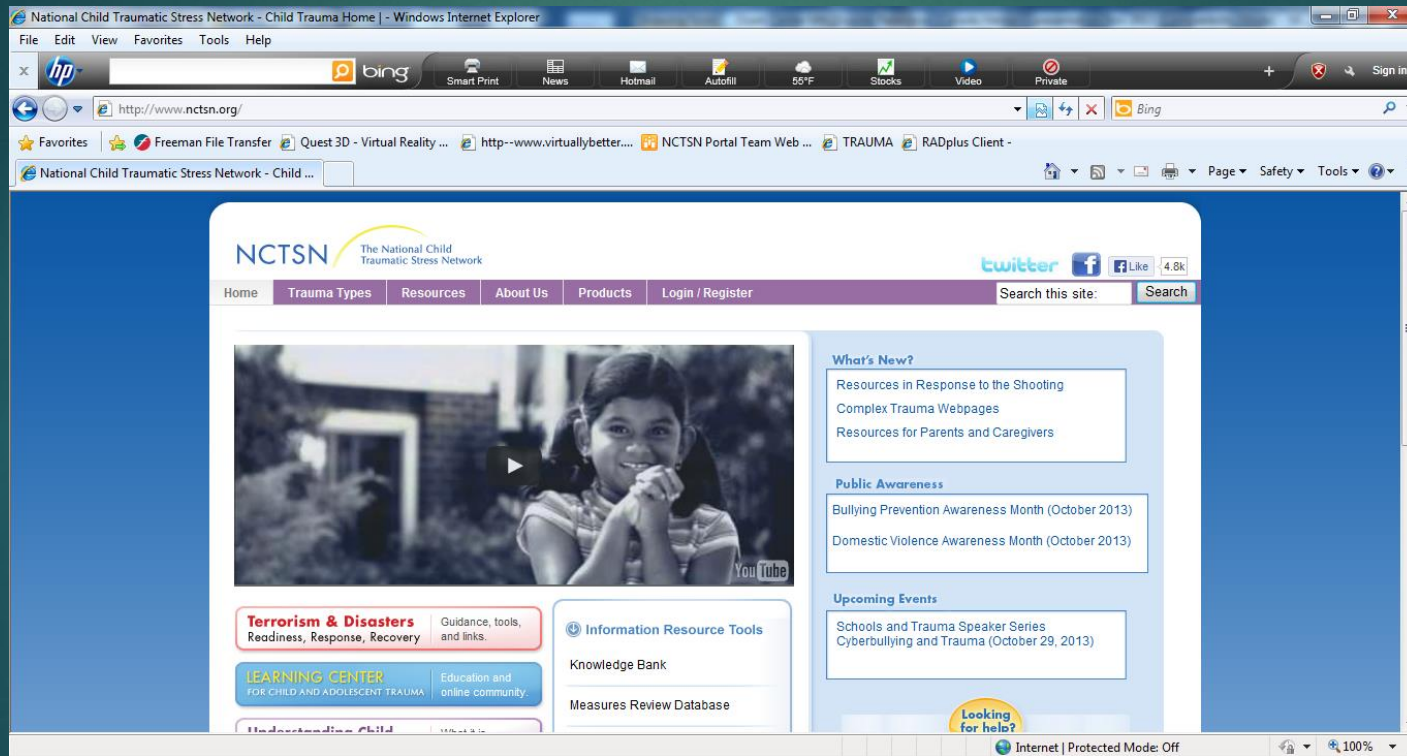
National Child Traumatic Stress Network - Child Trauma Home | - Windows Internet Explorer

File Edit View Favorites Tools Help

bing Smart Print News Hotmail Autofill 55°F Stocks Video Private Sign in

http://www.nctsn.org/

Bing

Favorites Freeman File Transfer Quest 3D - Virtual Reality ... http--www.virtuallybetter.... NCTSN Portal Team Web ... TRAUMA RADplus Client -

National Child Traumatic Stress Network - Child ...

Page Safety Tools

NCTSN The National Child Traumatic Stress Network

twitter Like 4.8k

Home Trauma Types Resources About Us Products Login / Register Search this site: Search

YouTube

What's New?
Resources in Response to the Shooting
Complex Trauma Webpages
Resources for Parents and Caregivers

Public Awareness
Bullying Prevention Awareness Month (October 2013)
Domestic Violence Awareness Month (October 2013)

Upcoming Events
Schools and Trauma Speaker Series
Cyberbullying and Trauma (October 29, 2013)

Terrorism & Disasters Readiness, Response, Recovery Guidance, tools, and links.

LEARNING CENTER FOR CHILD AND ADOLESCENT TRAUMA Education and online community.

Understanding Child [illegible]

Information Resource Tools
Knowledge Bank
Measures Review Database

Looking for help?

Internet | Protected Mode: Off 100%